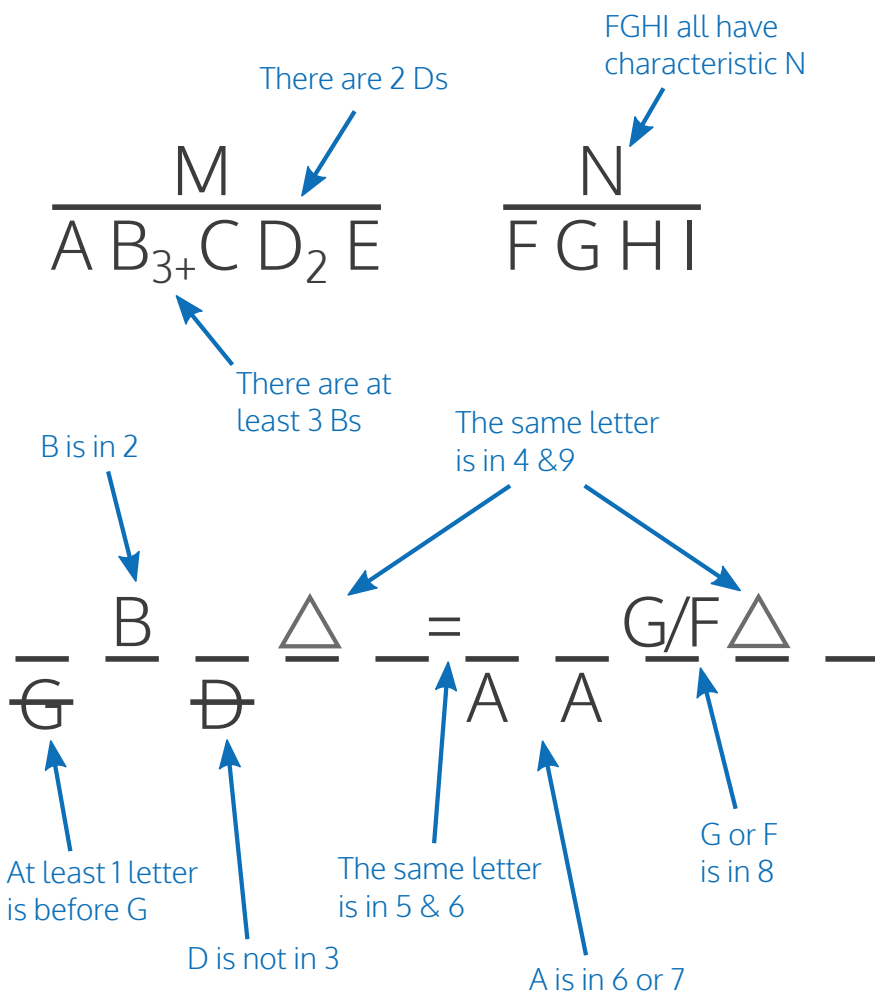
There are 2 Ds

FGHI all have characteristic N

M

A $B_{3+}$ C $D_2$ E

N

F G H I

There are at least 3 Bs

B is in 2

The same letter is in 4 &9

B

=

G/F

G

D

A A

At least 1 letter is before G

D is not in 3

The same letter is in 5 & 6

A is in 6 or 7

G or F is in 8